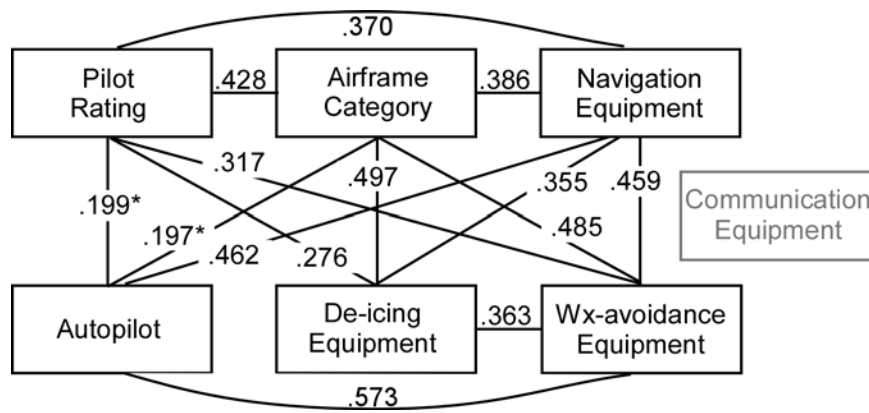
.370

Pilot Rating

.428

Airframe Category

.386

Navigation Equipment

.317

.497

.355

.459

Communication Equipment

.199*

.197*

.485

.462

.276

Autopilot

De-icing Equipment

.363

Wx-avoidance Equipment

.573